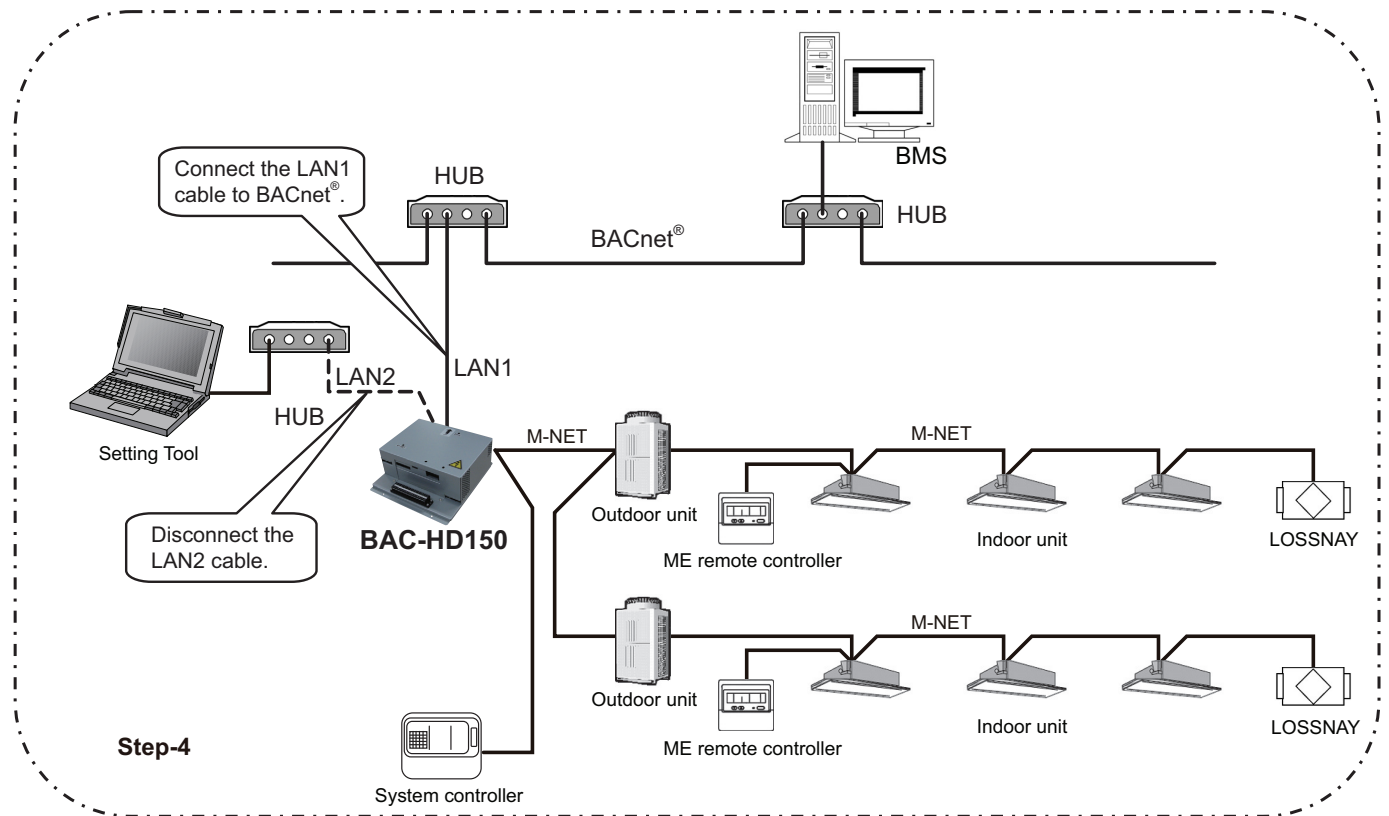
BMS

Connect the LAN1 cable to BACnet®.

HUB

HUB

BACnet®

LAN1

LAN2

HUB

Setting Tool

Disconnect the LAN2 cable.

BAC-HD150

M-NET

M-NET

Outdoor unit

ME remote controller

Indoor unit

LOSSNAY

M-NET

Outdoor unit

ME remote controller

Indoor unit

LOSSNAY

Step-4

System controller